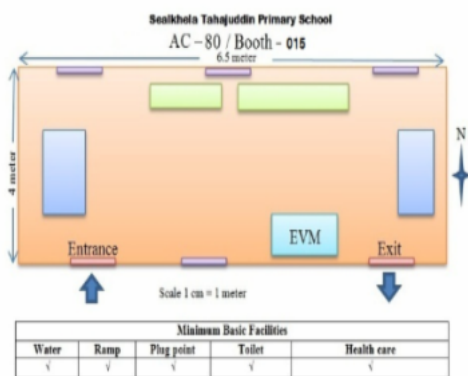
Sealkhela Tahajuddin Primary School

AC – 80 / Booth - 015

6.5 meter

4 meter

N

EVM

Entrance

Exit

Scale 1 cm = 1 meter

| Minimum Basic Facilities | | | | |
|---|---|---|---|---|
| Water | Ramp | Plug point | Toilet | Health care |
| √ | √ | √ | √ | √ |